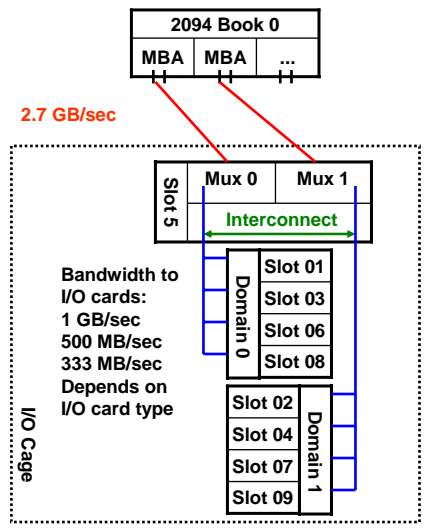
2094 Book 0

MBA MBA ...

2.7 GB/sec

Slot 5

Mux 0 Mux 1

Interconnect

Bandwidth to I/O cards:
1 GB/sec
500 MB/sec
333 MB/sec
Depends on I/O card type

Domain 0

Slot 01
Slot 03
Slot 06
Slot 08

Slot 02
Slot 04
Slot 07
Slot 09

Domain 1

I/O Cage